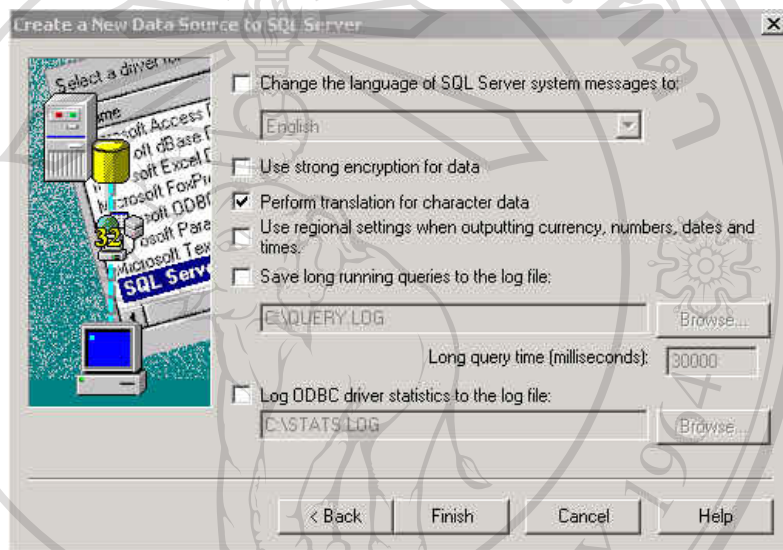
Create a New Data Source to SQL Server

Select a driver
Name
Microsoft Access
Microsoft dBase
Microsoft Excel
Microsoft FoxPro
Microsoft ODBC
Microsoft Para
Microsoft Tex
SQL Server

32

Change the language of SQL Server system messages to:

English

Use strong encryption for data

Perform translation for character data

Use regional settings when outputting currency, numbers, dates and times.

Save long running queries to the log file:

C:\QUERY.LOG

Browse...

Long query time (milliseconds): 30000

Log ODBC driver statistics to the log file:

C:\STATS.LOG

Browse...

< Back

Finish

Cancel

Help